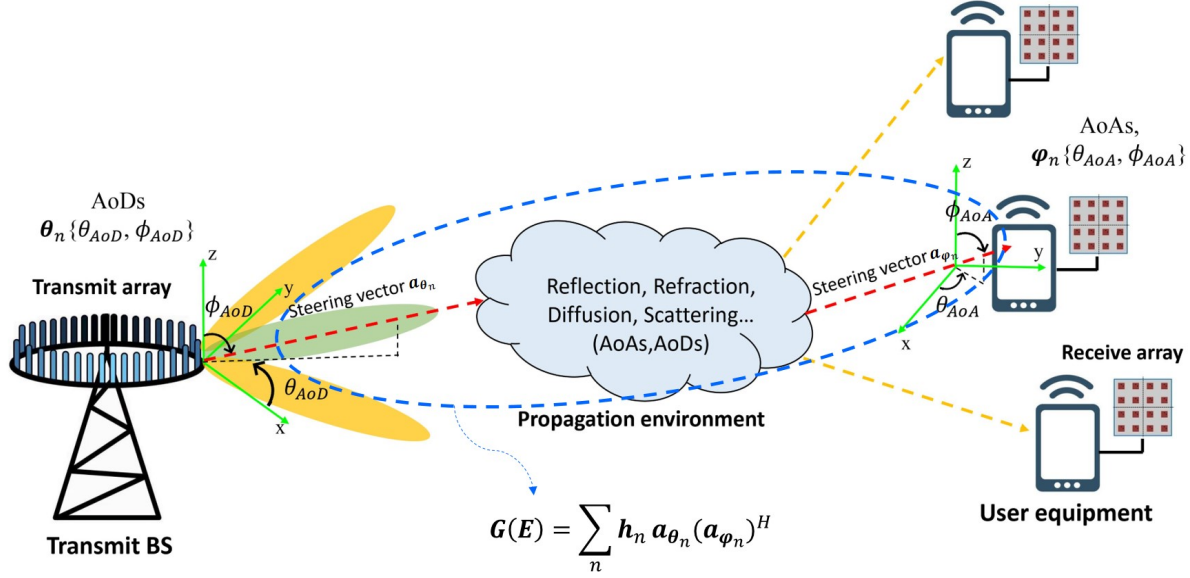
AoDs
$\boldsymbol{\theta}_n\{\theta_{AoD}, \phi_{AoD}\}$

z

Transmit array

y

$\phi_{AoD}$

Steering vector $\boldsymbol{a}_{\boldsymbol{\theta}_n}$

$\theta_{AoD}$

x

Transmit BS

Reflection, Refraction, Diffusion, Scattering… (AoAs,AoDs)

Propagation environment

$\boldsymbol{G}(\boldsymbol{E}) = \sum_n \boldsymbol{h}_n \, \boldsymbol{a}_{\boldsymbol{\theta}_n}(\boldsymbol{a}_{\boldsymbol{\varphi}_n})^H$

AoAs,
$\boldsymbol{\varphi}_n\{\theta_{AoA}, \phi_{AoA}\}$

z

$\phi_{AoA}$

Steering vector $\boldsymbol{a}_{\boldsymbol{\varphi}_n}$

y

$\theta_{AoA}$

x

Receive array

User equipment